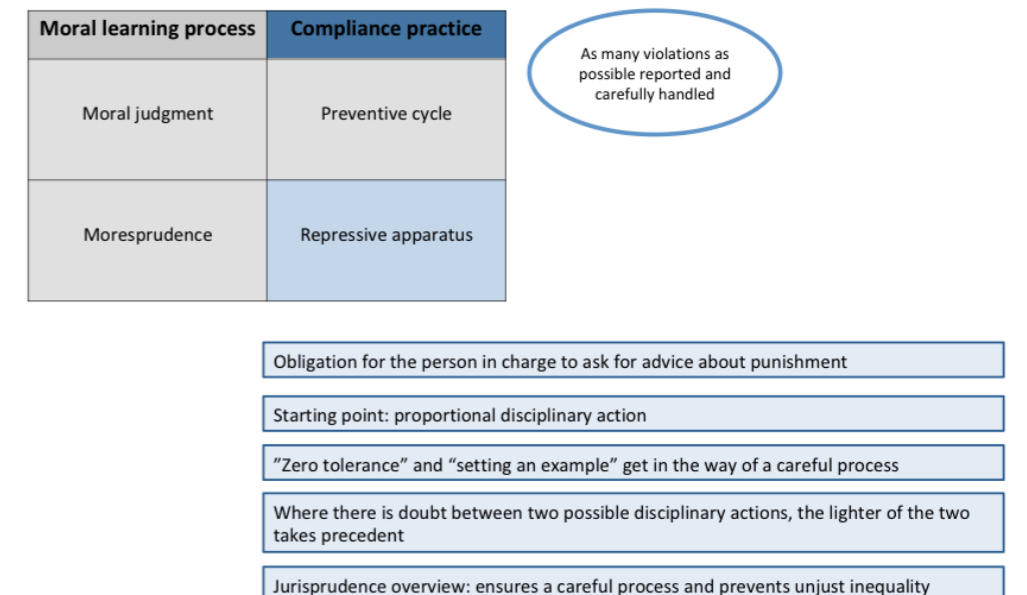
| Moral learning process | Compliance practice |
|---|---|
| Moral judgment | Preventive cycle |
| Moresprudence | Repressive apparatus |

As many violations as possible reported and carefully handled

Obligation for the person in charge to ask for advice about punishment

Starting point: proportional disciplinary action

”Zero tolerance” and “setting an example” get in the way of a careful process

Where there is doubt between two possible disciplinary actions, the lighter of the two takes precedent

Jurisprudence overview: ensures a careful process and prevents unjust inequality